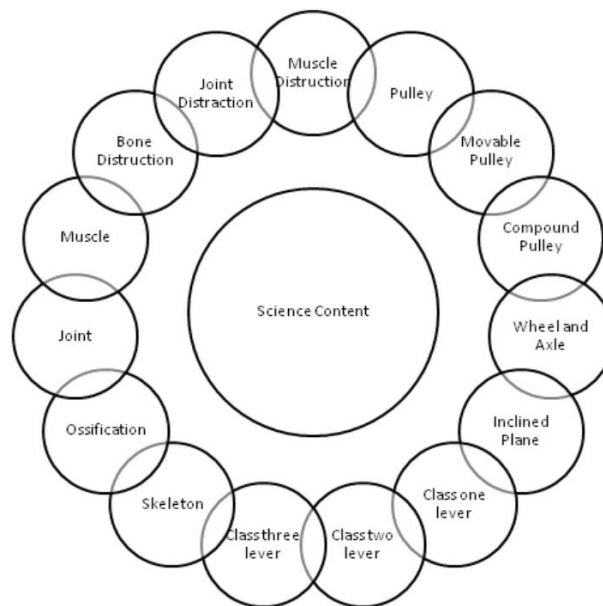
Muscle Distruction

Pulley

Movable Pulley

Compound Pulley

Wheel and Axle

Inclined Plane

Class one lever

Class two lever

Class three lever

Skeleton

Ossification

Joint

Muscle

Bone Distruction

Joint Distraction

Science Content